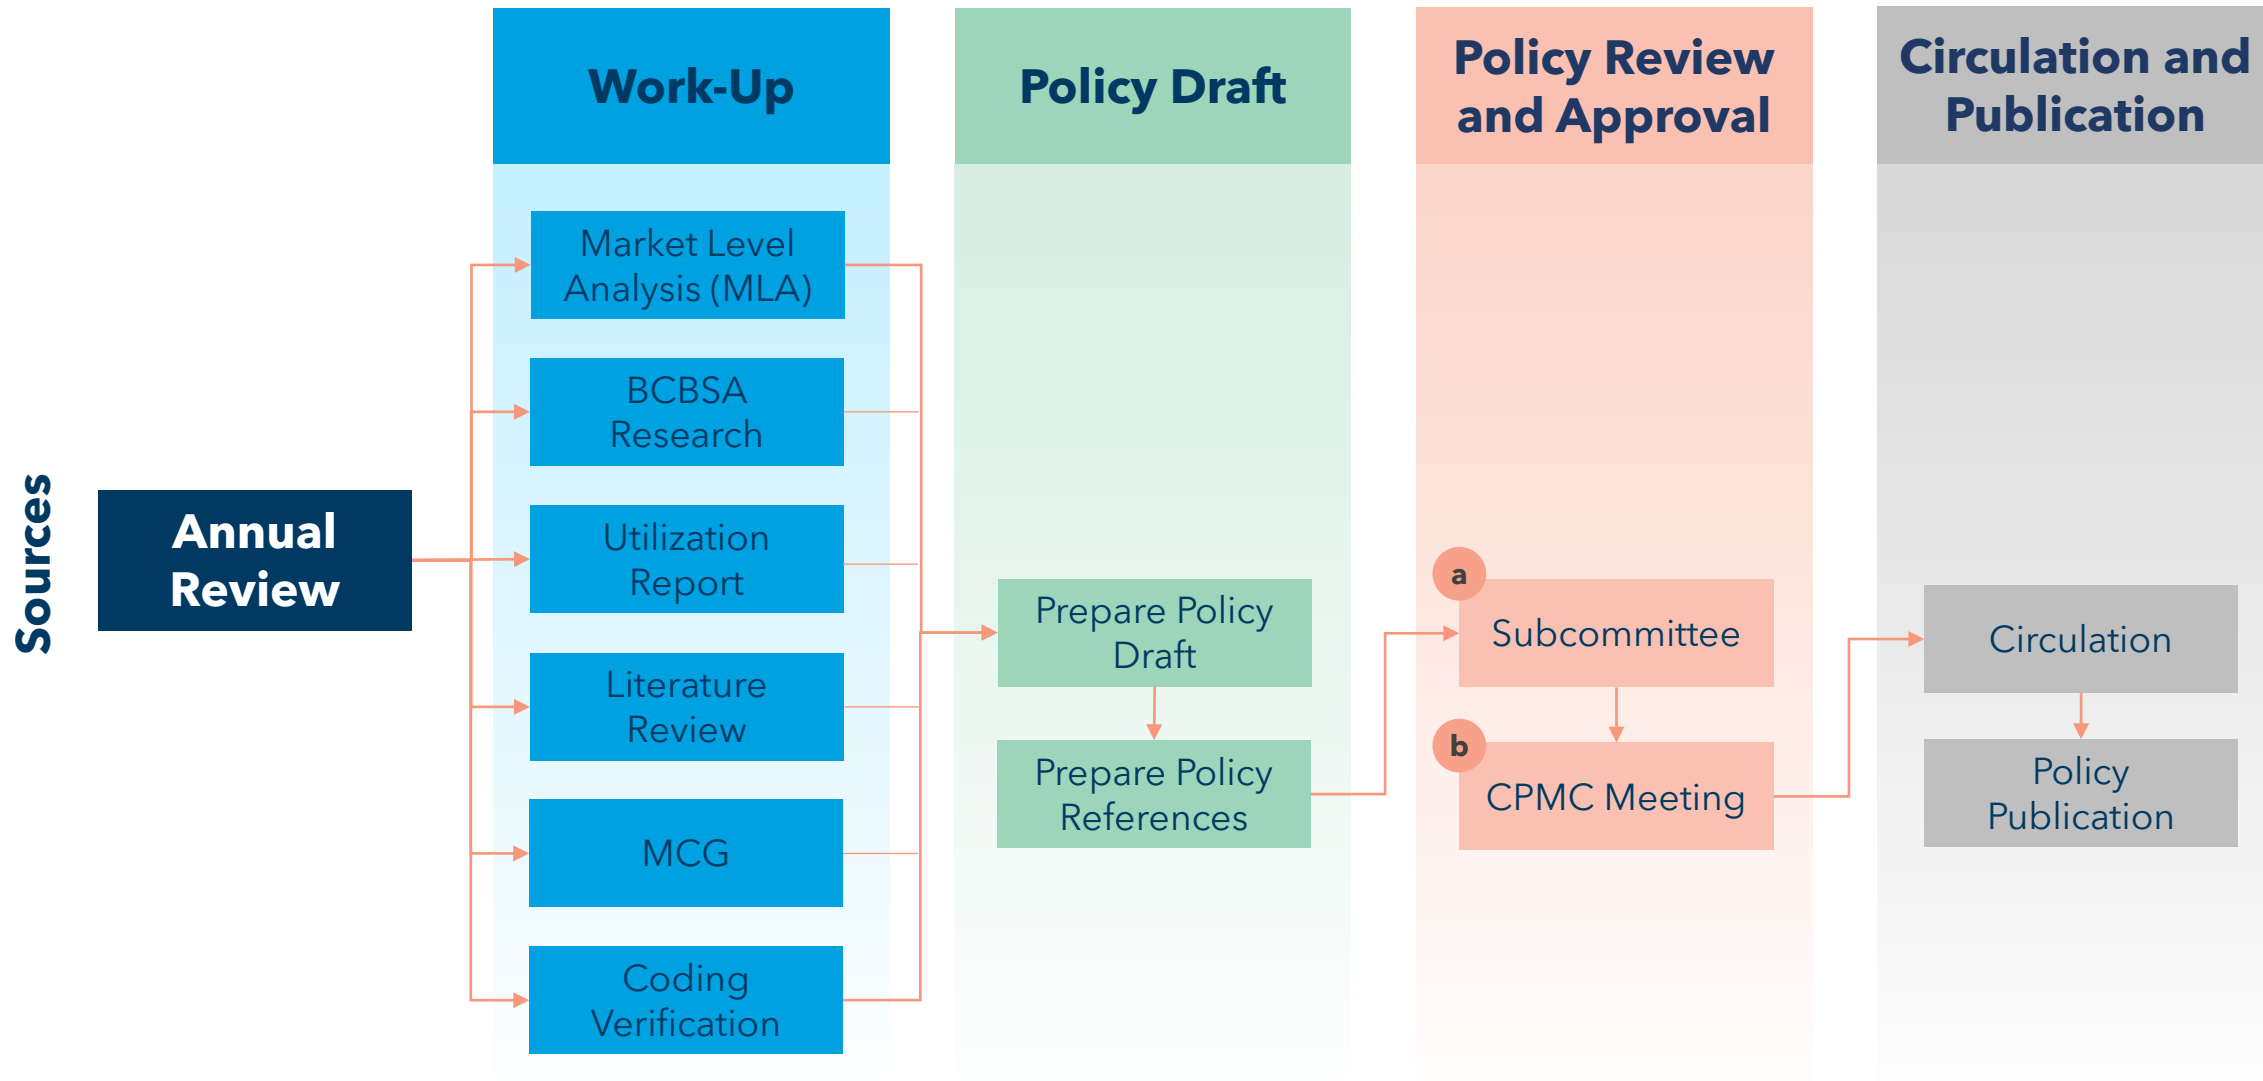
Sources

Annual Review

Work-Up

Market Level Analysis (MLA)

BCBSA Research

Utilization Report

Literature Review

MCG

Coding Verification

Policy Draft

Prepare Policy Draft

Prepare Policy References

Policy Review and Approval

a

Subcommittee

b

CPMC Meeting

Circulation and Publication

Circulation

Policy Publication